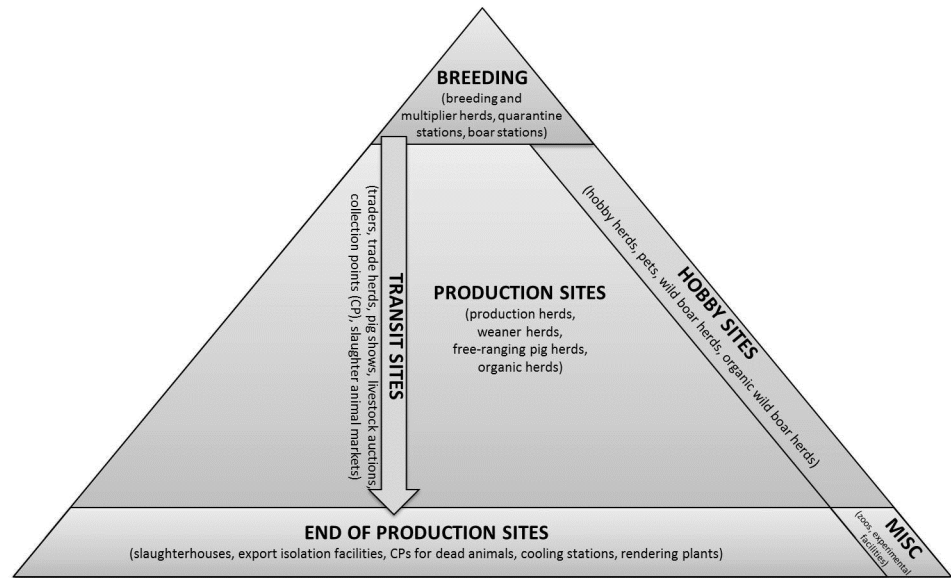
BREEDING
(breeding and multiplier herds, quarantine stations, boar stations)

TRANSIT SITES
(traders, trade herds, pig shows, livestock auctions, collection points (CP), slaughter animal markets)

PRODUCTION SITES
(production herds, weaner herds, free-ranging pig herds, organic herds)

HOBBY SITES
(hobby herds, pets, wild boar herds, organic wild boar herds)

END OF PRODUCTION SITES
(slaughterhouses, export isolation facilities, CPs for dead animals, cooling stations, rendering plants)

MISC
(zoos, experimental facilities)